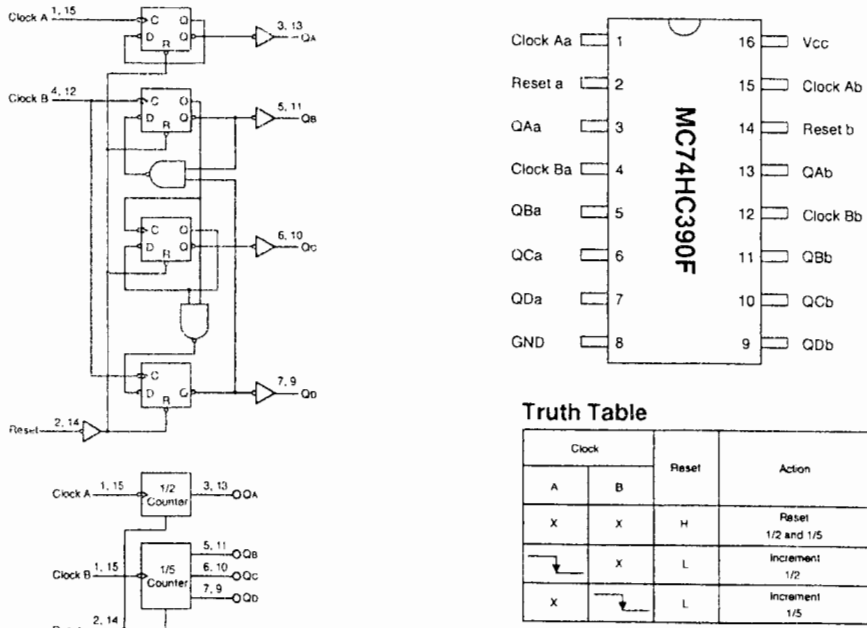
Clock A 1, 15

C Q
D Q
R

3, 13
QA

Clock B 4, 12

C Q
D Q
R

5, 11
QB

C Q
D Q
R

6, 10
QC

C Q
D Q
R

7, 9
QD

Reset 2, 14

Clock A 1, 15
1/2 Counter
3, 13 QA

Clock B 1, 15
1/5 Counter
5, 11 QB
6, 10 QC
7, 9 QD

2, 14

Clock Aa 1
Reset a 2
QAa 3
Clock Ba 4
QBa 5
QCa 6
QDa 7
GND 8

16 Vcc
15 Clock Ab
14 Reset b
13 QAb
12 Clock Bb
11 QBb
10 QCb
9 QDb

MC74HC390F

Truth Table

| Clock | | Reset | Action |
|---|---|---|---|
| A | B | | |
| X | X | H | Reset 1/2 and 1/5 |
| ↓ | X | L | Increment 1/2 |
| X | ↓ | L | Increment 1/5 |